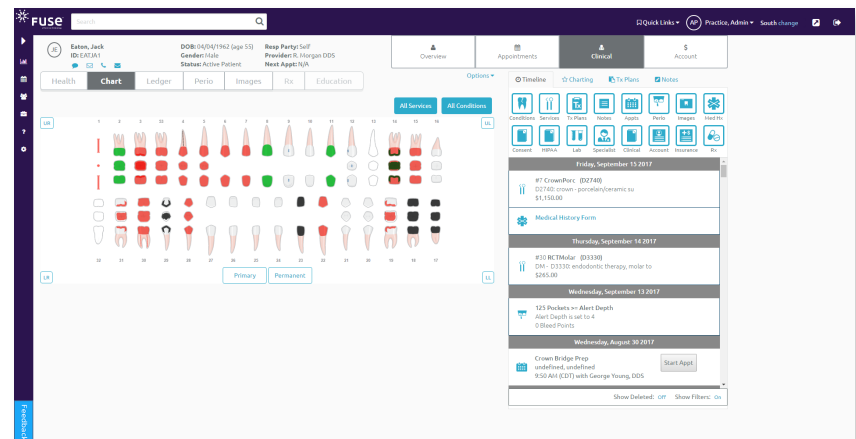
FUSE

Search

Quick Links ▾ AP Practice, Admin ▾ South change

JE Eaton, Jack
ID: EATJA1

DOB: 04/04/1962 (age 55)
Gender: Male
Status: Active Patient

Resp Party: Self
Provider: R. Morgan DDS
Next Appt: N/A

Overview | Appointments | Clinical | $ Account

Health | Chart | Ledger | Perio | Images | Rx | Education

Options ▾

All Services | All Conditions

UR | UL

1 2 3 4 5 6 7 8 9 10 11 12 13 14 15 16

32 31 30 29 28 27 26 25 24 23 22 21 20 19 18 17

LR | LL

Primary | Permanent

Timeline | Charting | Tx Plans | Notes

Conditions | Services | Tx Plans | Notes | Appts | Perio | Images | Med Hx
Consent | HIPAA | Lab | Specialist | Clinical | Account | Insurance | Rx

Friday, September 15 2017

#7 CrownPorc (D2740)
D2740 : crown - porcelain/ceramic su
$1,150.00

Medical History Form

Thursday, September 14 2017

#30 RCTMolar (D3330)
DM - D3330: endodontic therapy, molar to
$265.00

Wednesday, September 13 2017

125 Pockets >= Alert Depth
Alert Depth is set to 4
0 Bleed Points

Wednesday, August 30 2017

Crown Bridge Prep
undefined, undefined
9:50 AM (CDT) with George Young, DDS

Start Appt

Show Deleted: Off Show Filters: On

Feedback